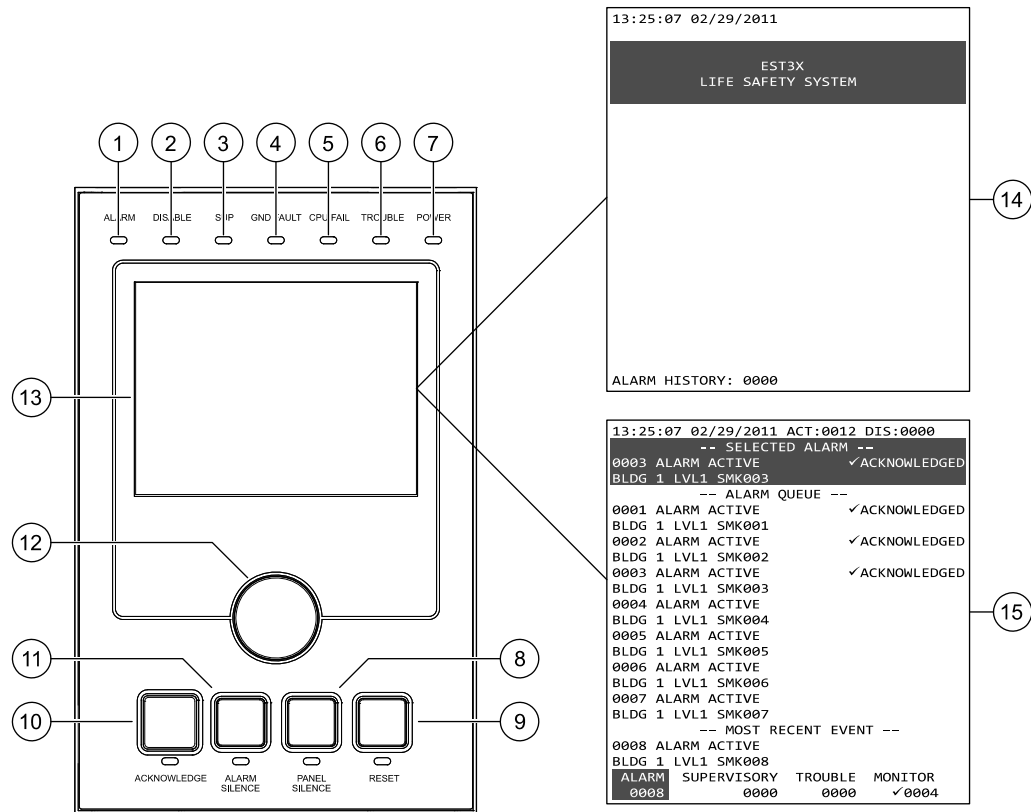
1 2 3 4 5 6 7

ALARM DISABLE SUP GND FAULT CPU FAIL TROUBLE POWER

13

12

11 8

10 9

ACKNOWLEDGE ALARM SILENCE PANEL SILENCE RESET

13:25:07 02/29/2011

EST3X
LIFE SAFETY SYSTEM

ALARM HISTORY: 0000

14

13:25:07 02/29/2011 ACT:0012 DIS:0000
-- SELECTED ALARM --
0003 ALARM ACTIVE ✓ACKNOWLEDGED
BLDG 1 LVL1 SMK003
-- ALARM QUEUE --
0001 ALARM ACTIVE ✓ACKNOWLEDGED
BLDG 1 LVL1 SMK001
0002 ALARM ACTIVE ✓ACKNOWLEDGED
BLDG 1 LVL1 SMK002
0003 ALARM ACTIVE ✓ACKNOWLEDGED
BLDG 1 LVL1 SMK003
0004 ALARM ACTIVE
BLDG 1 LVL1 SMK004
0005 ALARM ACTIVE
BLDG 1 LVL1 SMK005
0006 ALARM ACTIVE
BLDG 1 LVL1 SMK006
0007 ALARM ACTIVE
BLDG 1 LVL1 SMK007
-- MOST RECENT EVENT --
0008 ALARM ACTIVE
BLDG 1 LVL1 SMK008

| ALARM | SUPERVISORY | TROUBLE | MONITOR |
|---|---|---|---|
| 0008 | 0000 | 0000 | ✓0004 |

15